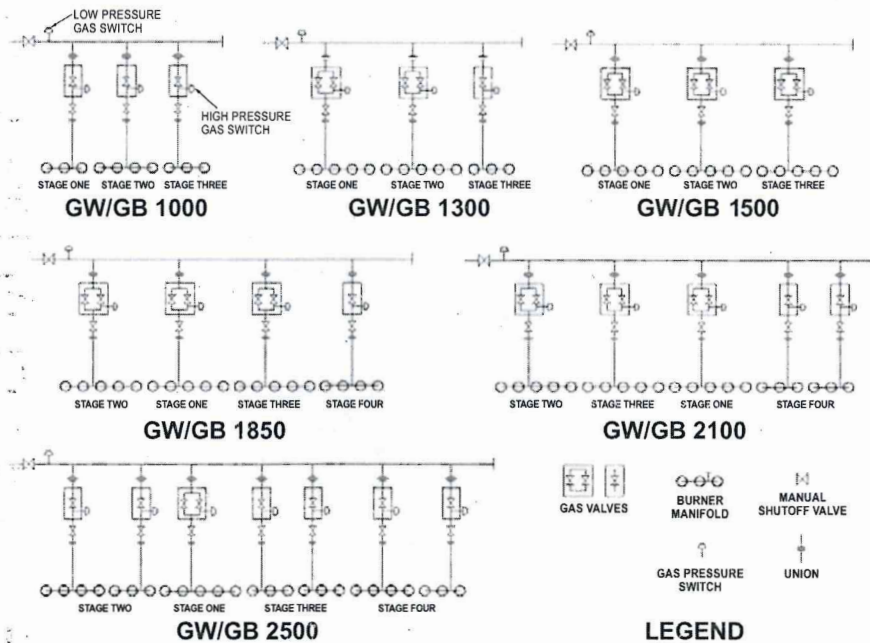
LOW PRESSURE GAS SWITCH

HIGH PRESSURE GAS SWITCH

STAGE ONE STAGE TWO STAGE THREE

GW/GB 1000

STAGE ONE STAGE TWO STAGE THREE

GW/GB 1300

STAGE ONE STAGE TWO STAGE THREE

GW/GB 1500

STAGE TWO STAGE ONE STAGE THREE STAGE FOUR

GW/GB 1850

STAGE TWO STAGE THREE STAGE ONE STAGE FOUR

GW/GB 2100

STAGE TWO STAGE ONE STAGE THREE STAGE FOUR

GW/GB 2500

GAS VALVES

BURNER MANIFOLD

MANUAL SHUTOFF VALVE

GAS PRESSURE SWITCH

UNION

LEGEND